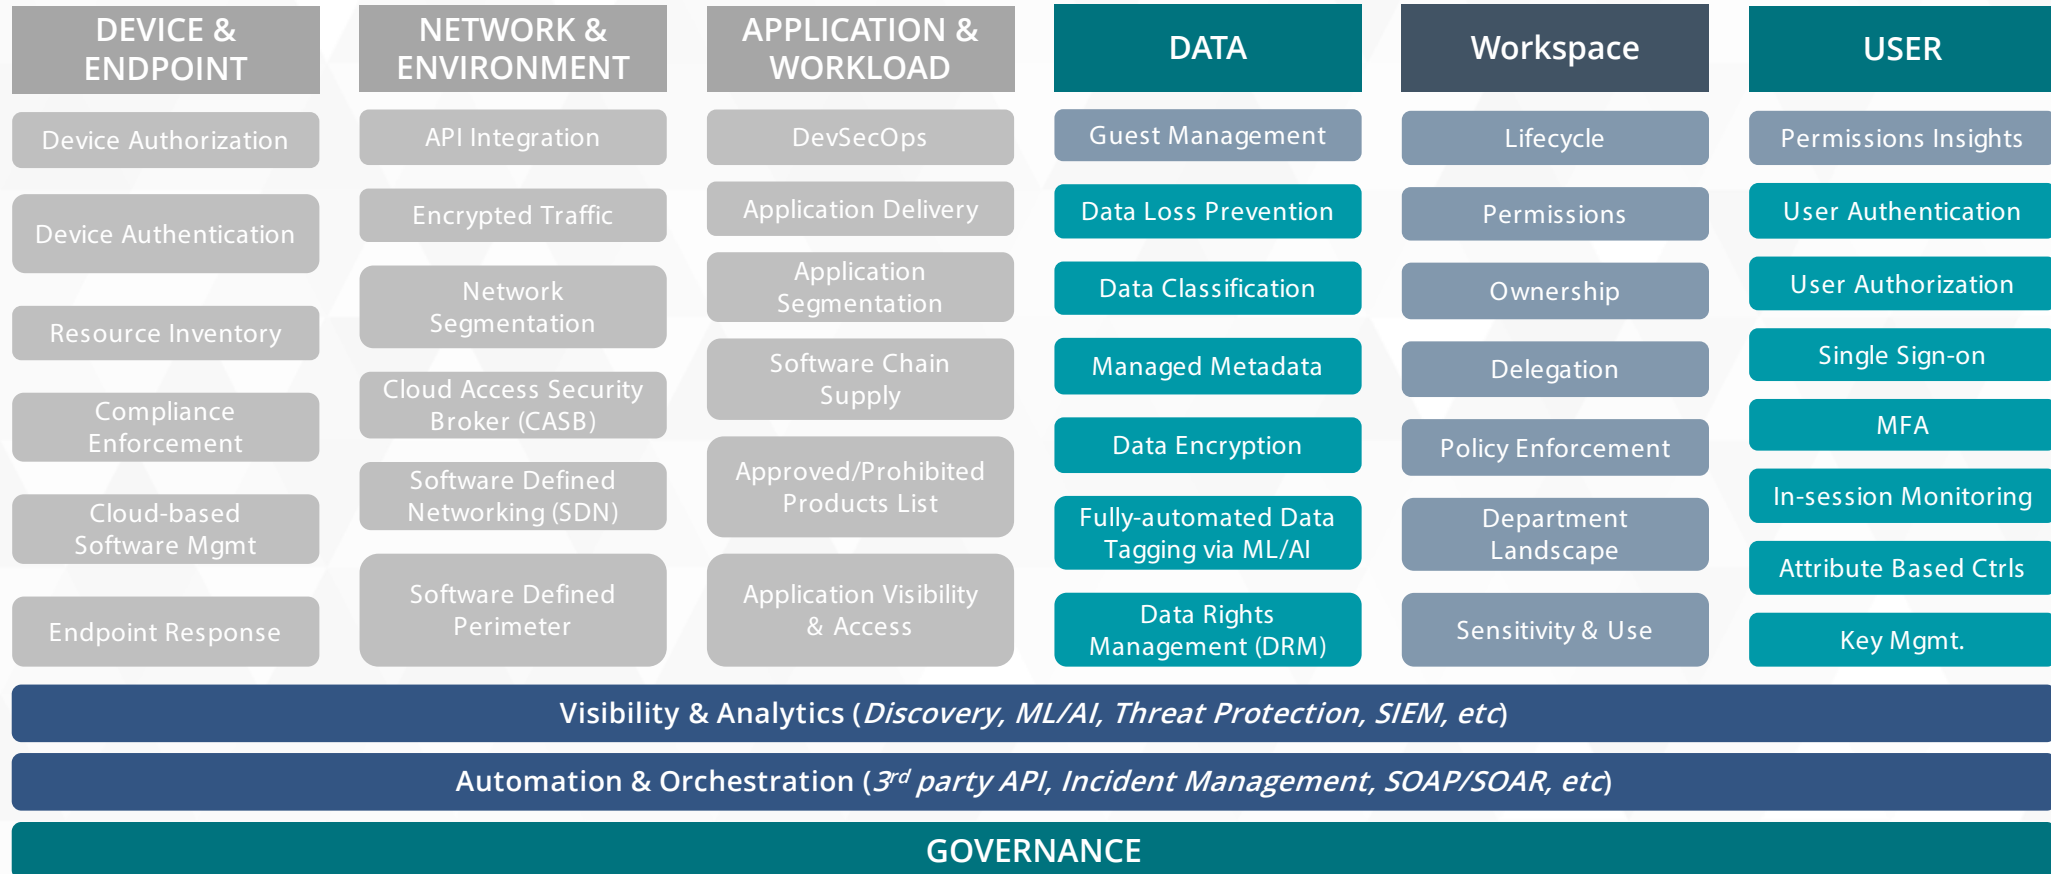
DEVICE & ENDPOINT

Device Authorization

Device Authentication

Resource Inventory

Compliance Enforcement

Cloud-based Software Mgmt

Endpoint Response

NETWORK & ENVIRONMENT

API Integration

Encrypted Traffic

Network Segmentation

Cloud Access Security Broker (CASB)

Software Defined Networking (SDN)

Software Defined Perimeter

APPLICATION & WORKLOAD

DevSecOps

Application Delivery

Application Segmentation

Software Chain Supply

Approved/Prohibited Products List

Application Visibility & Access

DATA

Guest Management

Data Loss Prevention

Data Classification

Managed Metadata

Data Encryption

Fully-automated Data Tagging via ML/AI

Data Rights Management (DRM)

Workspace

Lifecycle

Permissions

Ownership

Delegation

Policy Enforcement

Department Landscape

Sensitivity & Use

USER

Permissions Insights

User Authentication

User Authorization

Single Sign-on

MFA

In-session Monitoring

Attribute Based Ctrls

Key Mgmt.

Visibility & Analytics (*Discovery, ML/AI, Threat Protection, SIEM, etc*)

Automation & Orchestration (*$3^{rd}$ party API, Incident Management, SOAP/SOAR, etc*)

GOVERNANCE